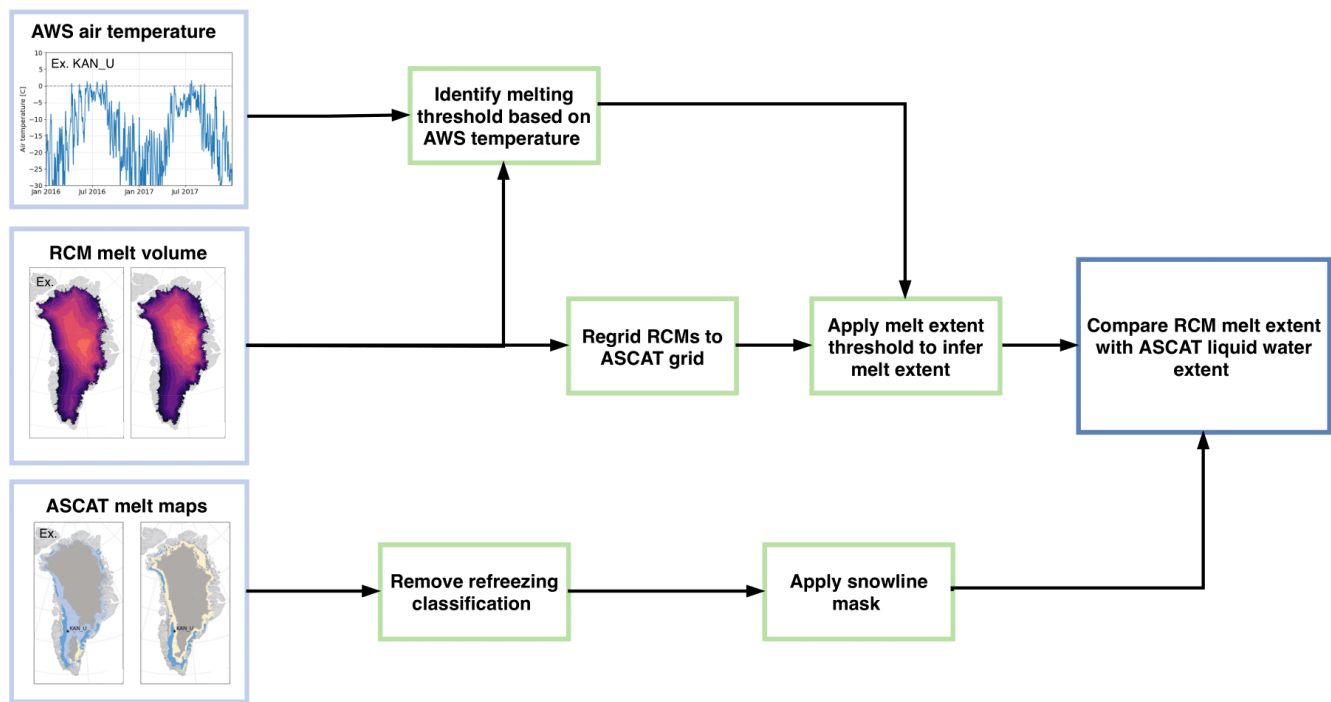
AWS air temperature

Ex. KAN_U

10
5
0
-5
-10
-15
-20
-25
-30

Air temperature [C]

Jan 2016 Jul 2016 Jan 2017 Jul 2017

RCM melt volume

Ex.

ASCAT melt maps

Ex.

KAN_U

KAN_U

Identify melting threshold based on AWS temperature

Regrid RCMs to ASCAT grid

Apply melt extent threshold to infer melt extent

Compare RCM melt extent with ASCAT liquid water extent

Remove refreezing classification

Apply snowline mask